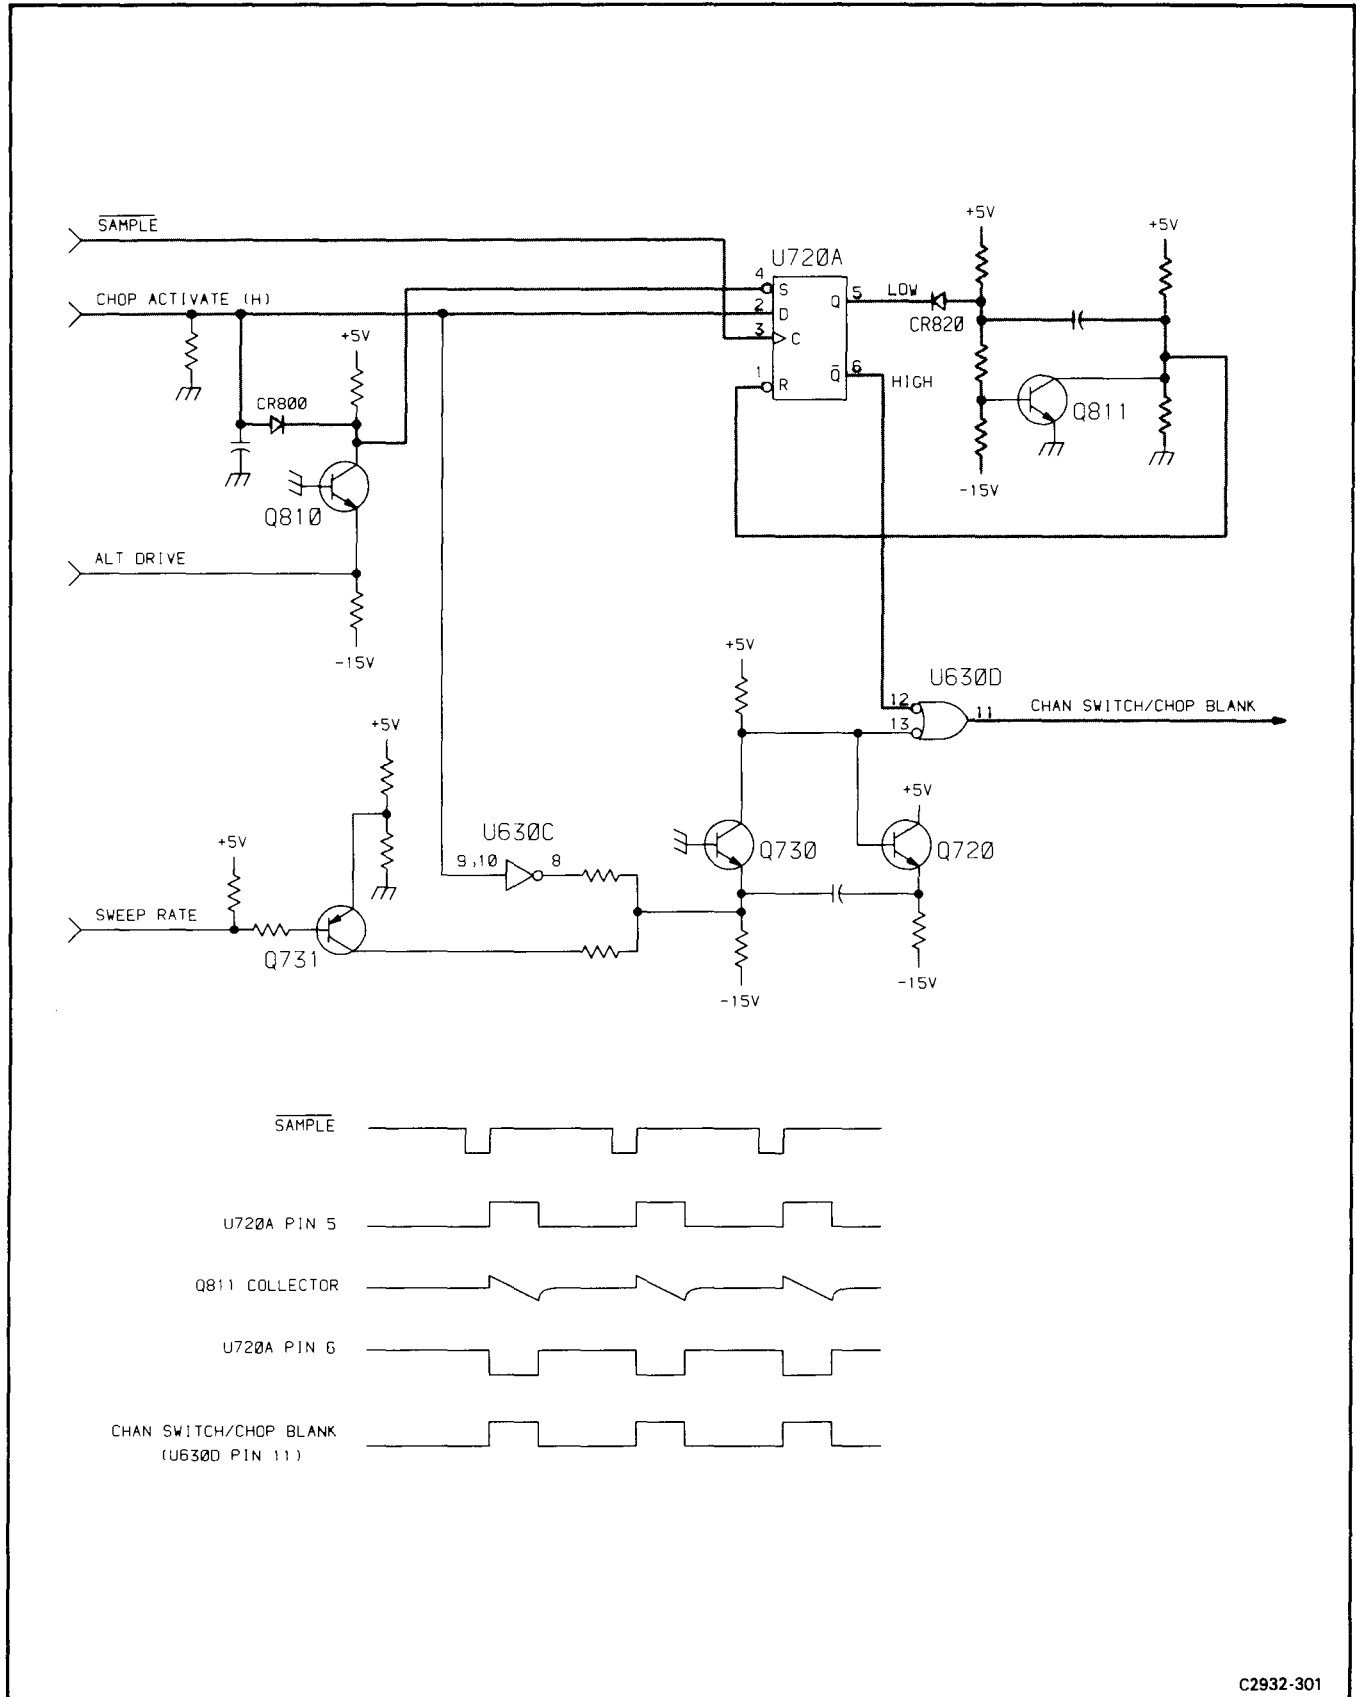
$\overline{\text{SAMPLE}}$

CHOP ACTIVATE (H)

U720A

4 S

2 D

3 C

1 R

Q 5

$\bar{Q}$ 6

LOW

HIGH

CR820

+5V

+5V

Q811

-15V

+5V

CR800

Q810

ALT DRIVE

-15V

+5V

U630D

12

13

11

CHAN SWITCH/CHOP BLANK

+5V

+5V

U630C

9,10

8

Q730

Q720

+5V

SWEEP RATE

Q731

-15V

-15V

$\overline{\text{SAMPLE}}$

U720A PIN 5

Q811 COLLECTOR

U720A PIN 6

CHAN SWITCH/CHOP BLANK (U630D PIN 11)

C2932-301